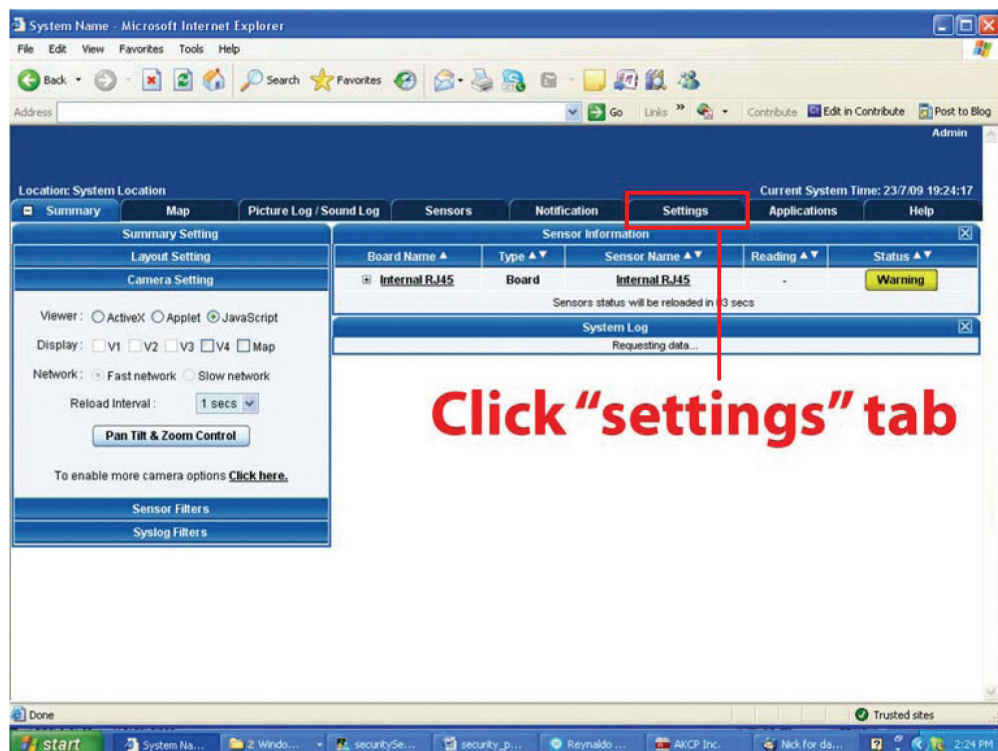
System Name - Microsoft Internet Explorer

File Edit View Favorites Tools Help

Back Search Favorites

Address Go Links » Contribute Edit in Contribute Post to Blog

Admin

Location: System Location

Current System Time: 23/7/09 19:24:17

Summary | Map | Picture Log / Sound Log | Sensors | Notification | Settings | Applications | Help

Summary Setting

Layout Setting

Camera Setting

Viewer: ActiveX Applet JavaScript

Display: V1 V2 V3 V4 Map

Network: Fast network Slow network

Reload Interval: 1 secs

Pan Tilt & Zoom Control

To enable more camera options Click here.

Sensor Filters

Syslog Filters

Sensor Information

| Board Name ▲ | Type ▲▼ | Sensor Name ▲▼ | Reading ▲▼ | Status ▲▼ |
|---|---|---|---|---|
| Internal RJ45 | Board | Internal RJ45 | - | Warning |

Sensors status will be reloaded in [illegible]3 secs

System Log

Requesting data...

Click "settings" tab

Done

Trusted sites

start System Na... 2 Windo... securitySe... security_p... Reynaldo ... AKCP Inc. Nick for da... 2:24 PM